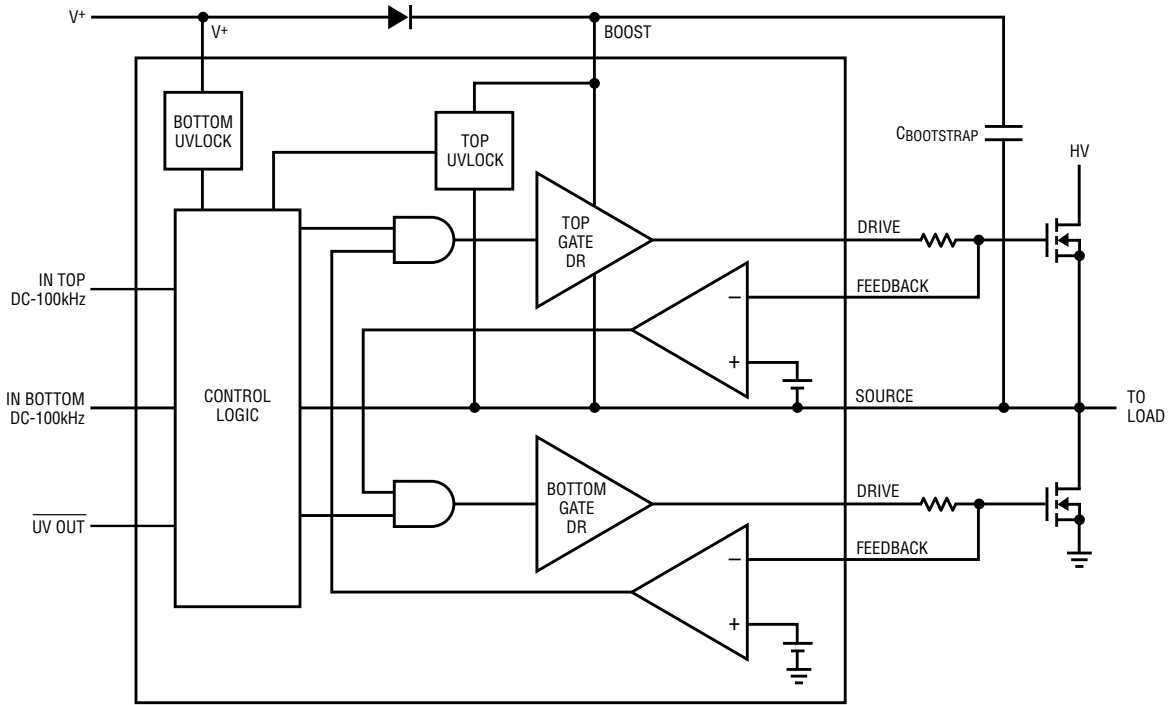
$V^+$

$V^+$

BOOST

BOTTOM UVLOCK

TOP UVLOCK

$C_{BOOTSTRAP}$

HV

TOP GATE DR

DRIVE

IN TOP DC-100kHz

–

FEEDBACK

+

IN BOTTOM DC-100kHz

CONTROL LOGIC

SOURCE

TO LOAD

BOTTOM GATE DR

DRIVE

$\overline{\text{UV OUT}}$

–

FEEDBACK

+